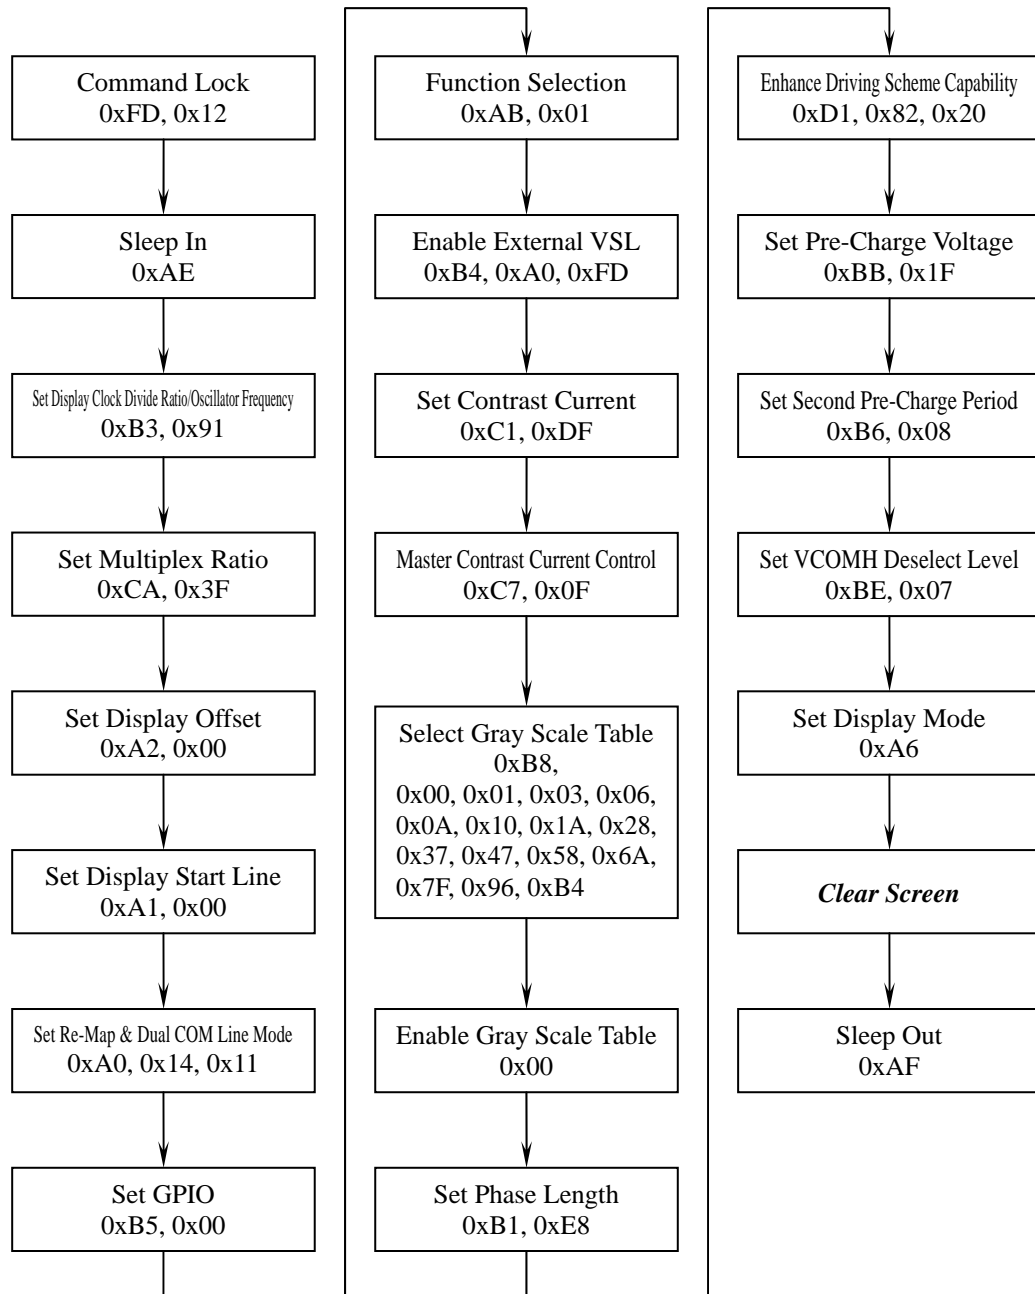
Command Lock
0xFD, 0x12

Sleep In
0xAE

Set Display Clock Divide Ratio/Oscillator Frequency
0xB3, 0x91

Set Multiplex Ratio
0xCA, 0x3F

Set Display Offset
0xA2, 0x00

Set Display Start Line
0xA1, 0x00

Set Re-Map & Dual COM Line Mode
0xA0, 0x14, 0x11

Set GPIO
0xB5, 0x00

Function Selection
0xAB, 0x01

Enable External VSL
0xB4, 0xA0, 0xFD

Set Contrast Current
0xC1, 0xDF

Master Contrast Current Control
0xC7, 0x0F

Select Gray Scale Table
0xB8,
0x00, 0x01, 0x03, 0x06,
0x0A, 0x10, 0x1A, 0x28,
0x37, 0x47, 0x58, 0x6A,
0x7F, 0x96, 0xB4

Enable Gray Scale Table
0x00

Set Phase Length
0xB1, 0xE8

Enhance Driving Scheme Capability
0xD1, 0x82, 0x20

Set Pre-Charge Voltage
0xBB, 0x1F

Set Second Pre-Charge Period
0xB6, 0x08

Set VCOMH Deselect Level
0xBE, 0x07

Set Display Mode
0xA6

Clear Screen

Sleep Out
0xAF